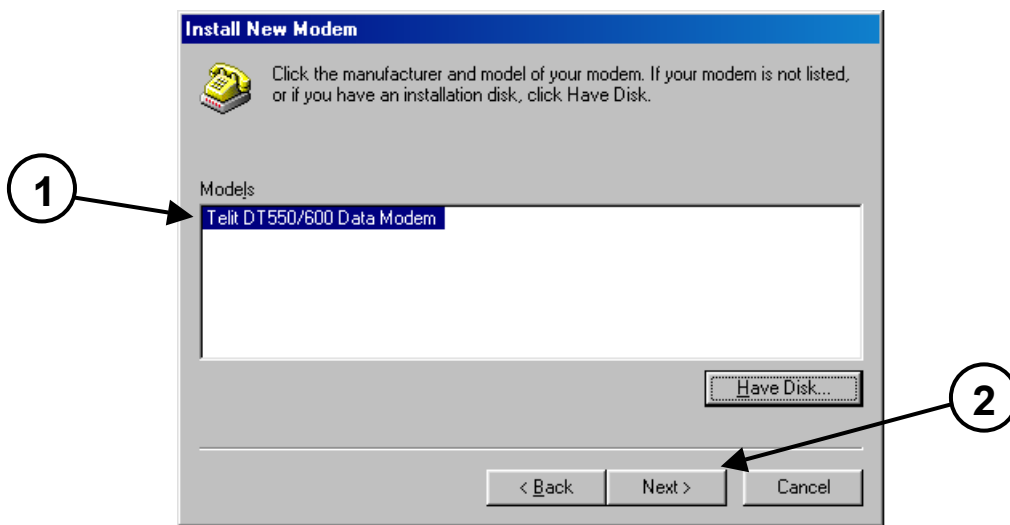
Install New Modem

Click the manufacturer and model of your modem. If your modem is not listed, or if you have an installation disk, click Have Disk.

1

Models

Telit DT550/600 Data Modem

Have Disk...

2

< Back

Next >

Cancel